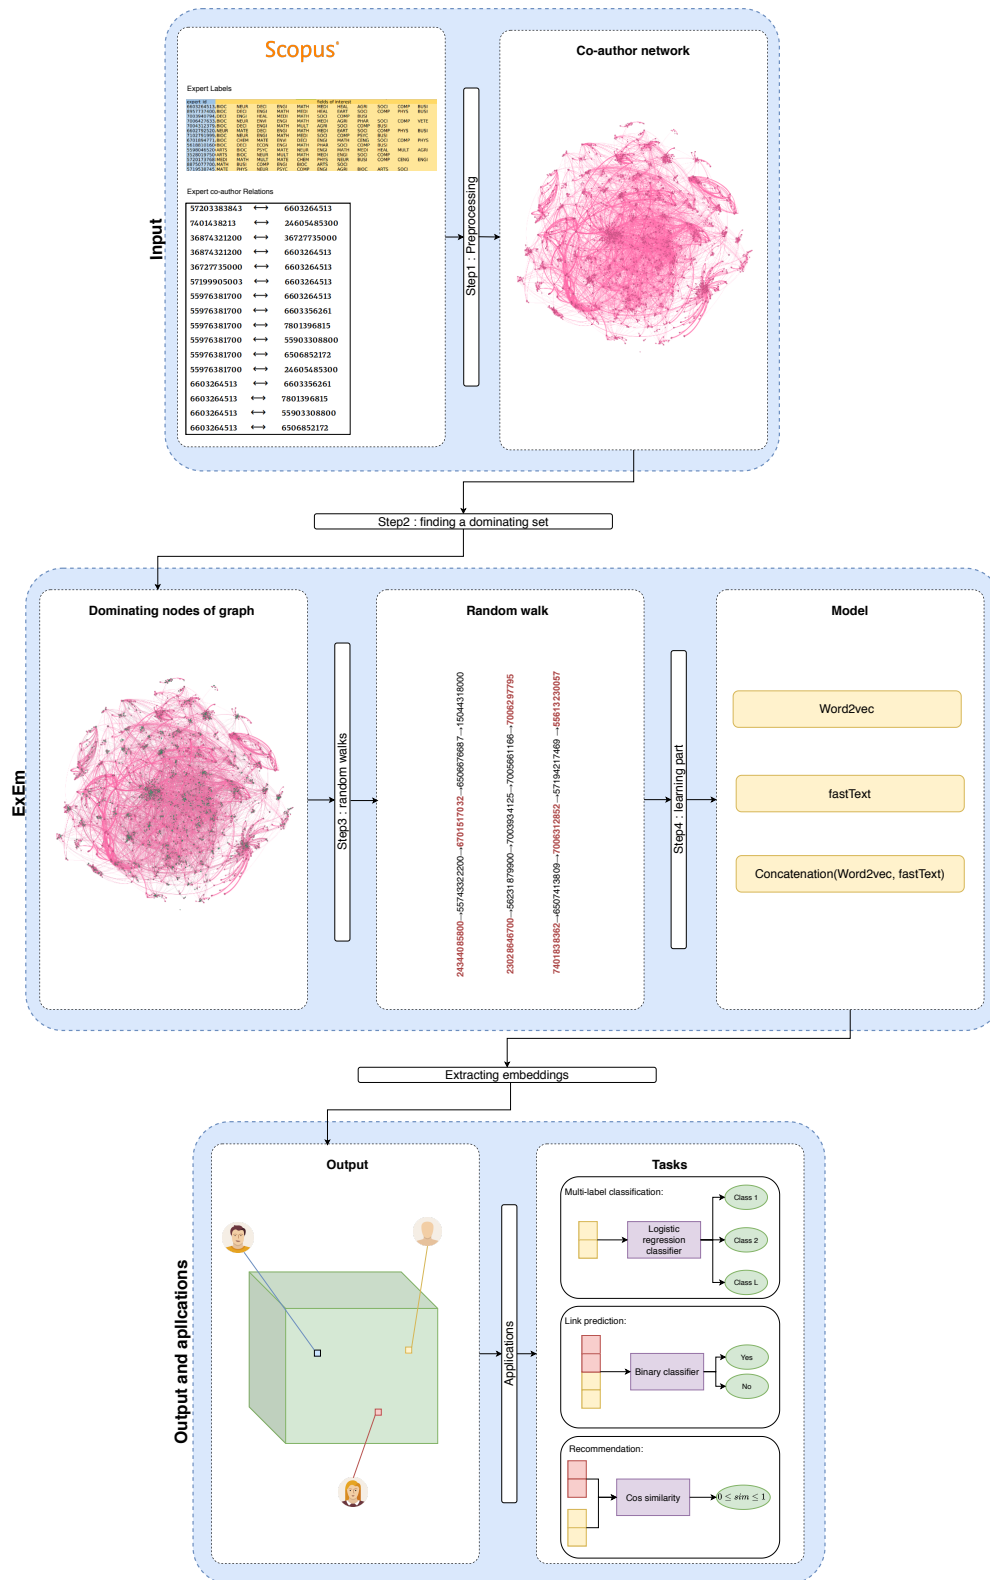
Input

Scopus

Expert Labels

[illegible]

Expert co-author Relations

| | | |
|---|---|---|
| 57203383843 | ⟷ | 6603264513 |
| 7401438213 | ⟷ | 24605485300 |
| 36874321200 | ⟷ | 36727735000 |
| 36874321200 | ⟷ | 6603264513 |
| 36727735000 | ⟷ | 6603264513 |
| 57199905003 | ⟷ | 6603264513 |
| 55976381700 | ⟷ | 6603264513 |
| 55976381700 | ⟷ | 6603356261 |
| 55976381700 | ⟷ | 7801396815 |
| 55976381700 | ⟷ | 55903308800 |
| 55976381700 | ⟷ | 6506852172 |
| 55976381700 | ⟷ | 24605485300 |
| 6603264513 | ⟷ | 6603356261 |
| 6603264513 | ⟷ | 7801396815 |
| 6603264513 | ⟷ | 55903308800 |
| 6603264513 | ⟷ | 6506852172 |

Step1 : Preprocessing

Co-author network

Step2 : finding a dominating set

ExEm

Dominating nodes of graph

Step3 : random walks

Random walk

24340858000→55743322200→6701517032→6506676687→1504318000

23028646700→56231879900→7003934125→7005661166→7006297795

7401838362→6507413809→7006312852→57194217469→55613230057

Step4 : learning part

Model

Word2vec

fastText

Concatenation(Word2vec, fastText)

Extracting embeddings

Output and aplications

Output

Applications

Tasks

Multi-label classification:

Logistic regression classifier

Class 1

Class 2

Class L

Link prediction:

Binary classifier

Yes

No

Recommendation:

Cos similarity

$0 \leq sim \leq 1$